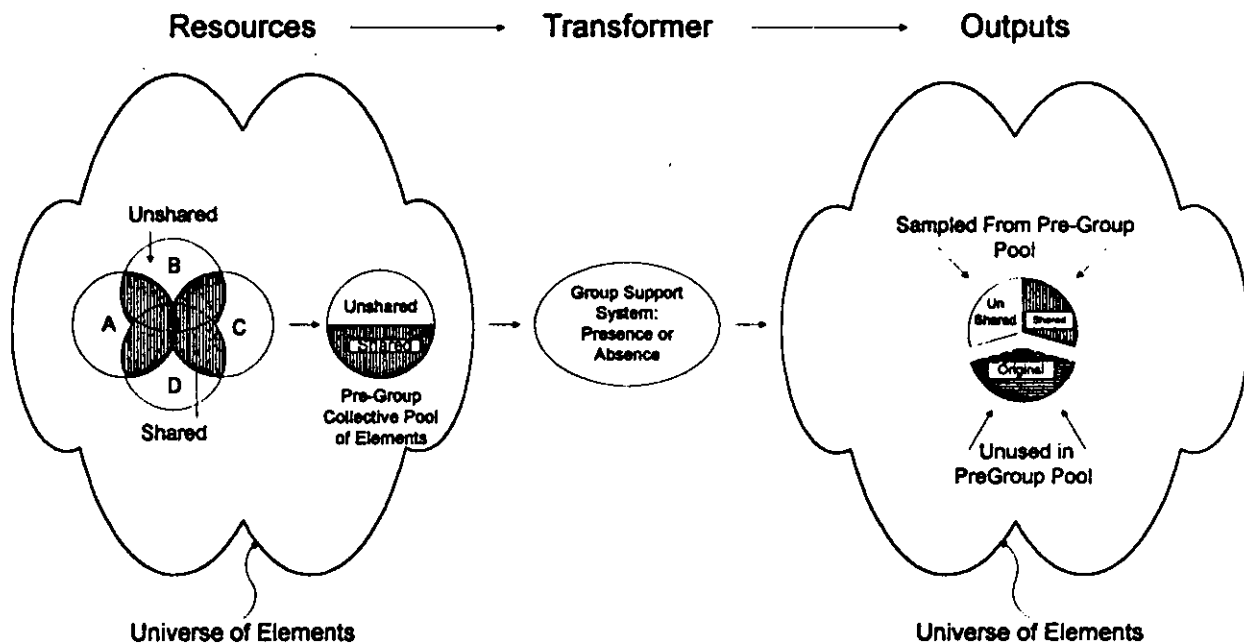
Resources → Transformer → Outputs

Unshared

B

A

C

D

Shared

Unshared

Shared

Pre-Group Collective Pool of Elements

Group Support System: Presence or Absence

Sampled From Pre-Group Pool

Un Shared

Shared

Original

Unused in PreGroup Pool

Universe of Elements

Universe of Elements